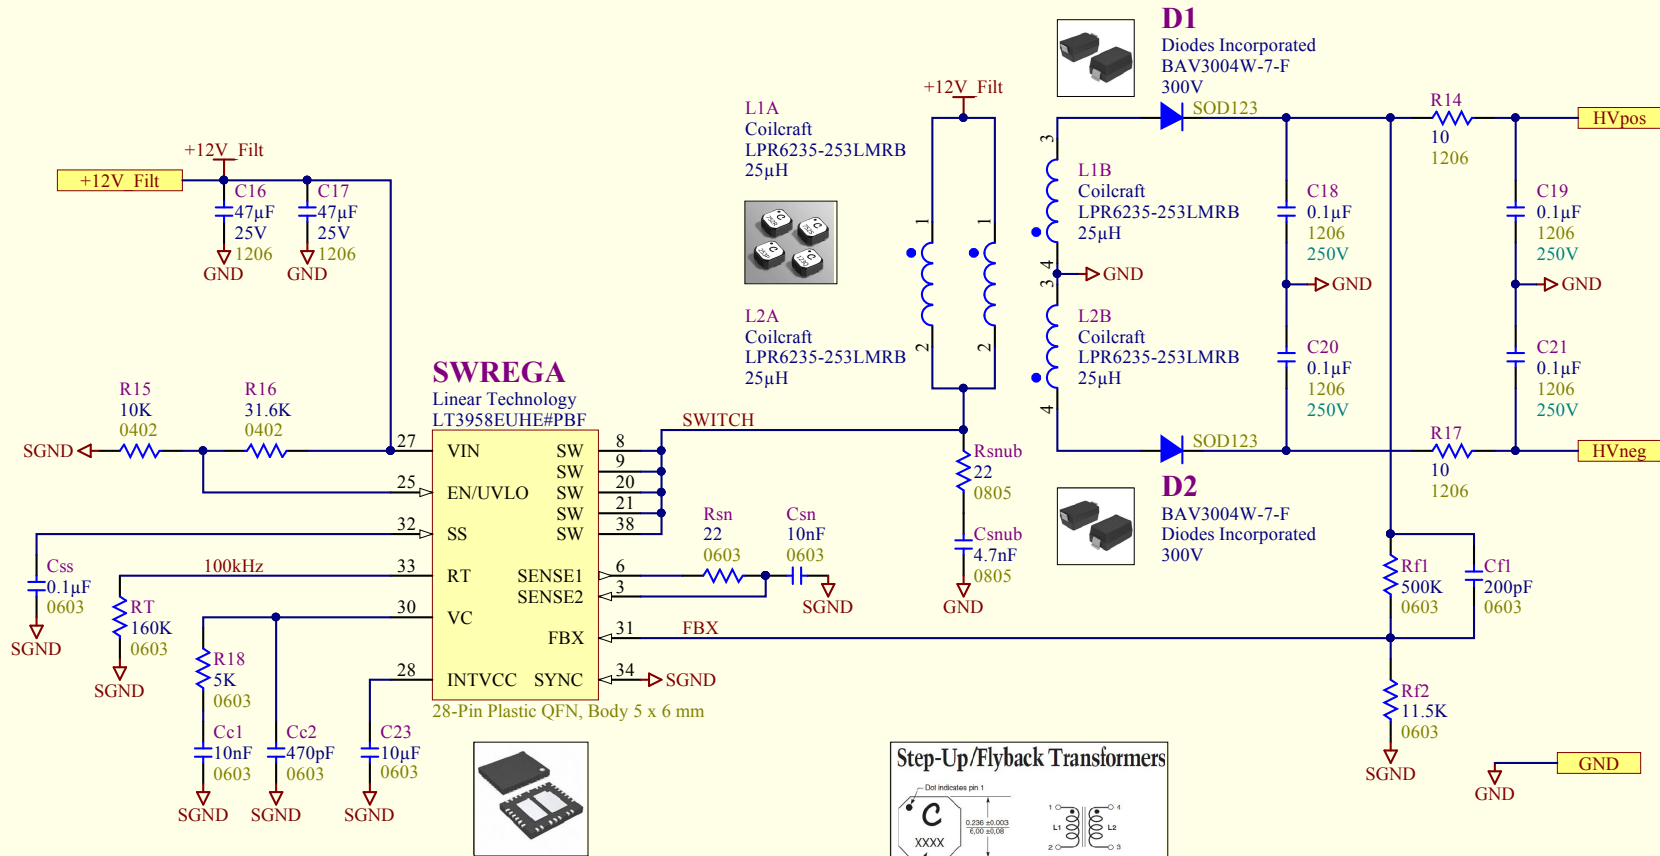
D1
Diodes Incorporated
BAV3004W-7-F
300V
SOD123

+12V_Filt

L1A
Coilcraft
LPR6235-253LMRB
25µH

R14
10
1206

HVpos

3

L1B
Coilcraft
LPR6235-253LMRB
25µH

C18
0.1µF
1206
250V

C19
0.1µF
1206
250V

+12V_Filt

+12V_Filt

C16
47µF
25V
1206
GND

C17
47µF
25V
1206
GND

1
1

4
3
GND

GND

GND

L2A
Coilcraft
LPR6235-253LMRB
25µH

2
2

L2B
Coilcraft
LPR6235-253LMRB
25µH

C20
0.1µF
1206
250V

C21
0.1µF
1206
250V

4

SWREGA
Linear Technology
LT3958EUHE#PBF

R15
10K
0402

R16
31.6K
0402

SWITCH

SOD123

R17
10
1206

HVneg

SGND

27
VIN
SW 8
SW 9
SW 20
SW 21
SW 38
25
EN/UVLO
32
SS

Rsnub
22
0805

D2
BAV3004W-7-F
Diodes Incorporated
300V

Rsn
22
0603

Csn
10nF
0603

Csnub
4.7nF
0805

Css
0.1µF
0603
SGND

100kHz
33
RT
SENSE1 6
SENSE2 3

RT
160K
0603
SGND

30
VC

SGND

GND

Rf1
500K
0603

Cf1
200pF
0603

FBX 31
FBX

R18
5K
0603

28
INTVCC
SYNC 34
SGND

Rf2
11.5K
0603

28-Pin Plastic QFN, Body 5 x 6 mm

Cc1
10nF
0603
SGND

Cc2
470pF
0603
SGND

C23
10µF
0603
SGND

Step-Up/Flyback Transformers
Dot indicates pin 1
XXXX
0.236 ±0.003
6,00 ±0,08
1
2
L1
4
L2
3

SGND

GND
GND